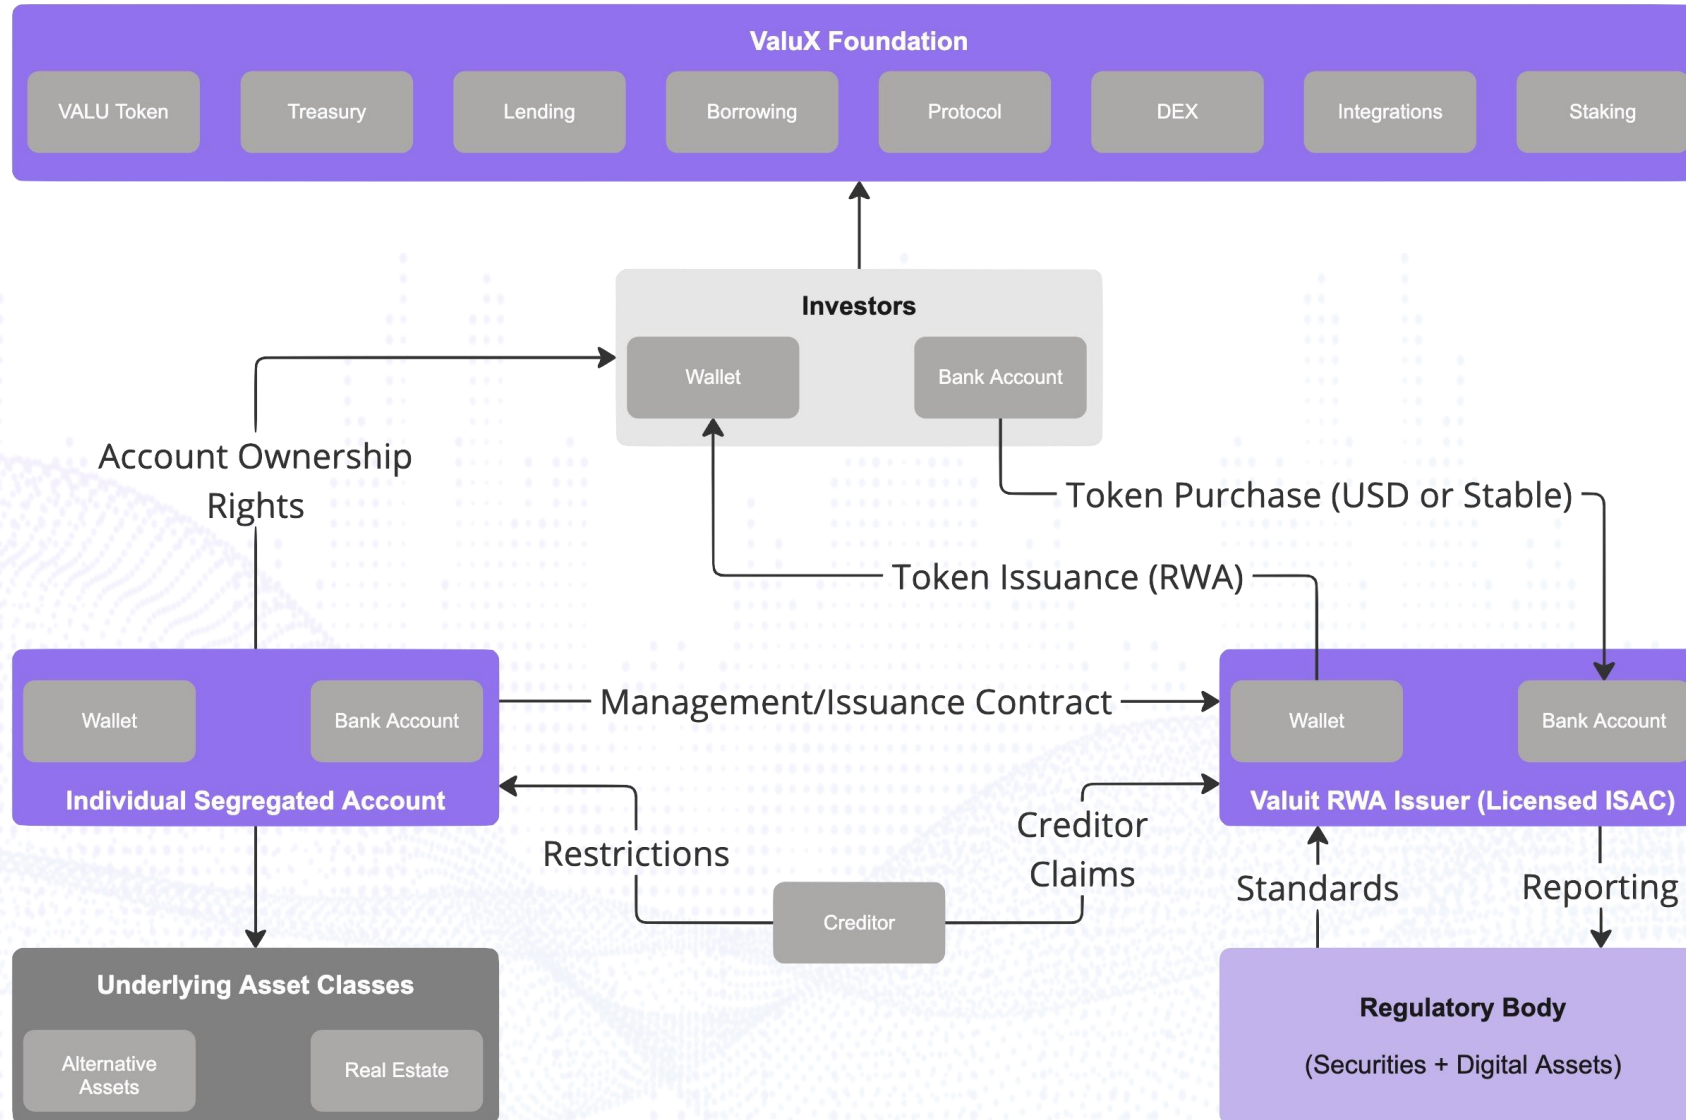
ValuX Foundation

VALU Token

Treasury

Lending

Borrowing

Protocol

DEX

Integrations

Staking

Investors

Wallet

Bank Account

Account Ownership Rights

Token Purchase (USD or Stable)

Token Issuance (RWA)

Wallet

Bank Account

Individual Segregated Account

Management/Issuance Contract

Wallet

Bank Account

Valuit RWA Issuer (Licensed ISAC)

Restrictions

Creditor Claims

Creditor

Standards

Reporting

Underlying Asset Classes

Alternative Assets

Real Estate

Regulatory Body

(Securities + Digital Assets)